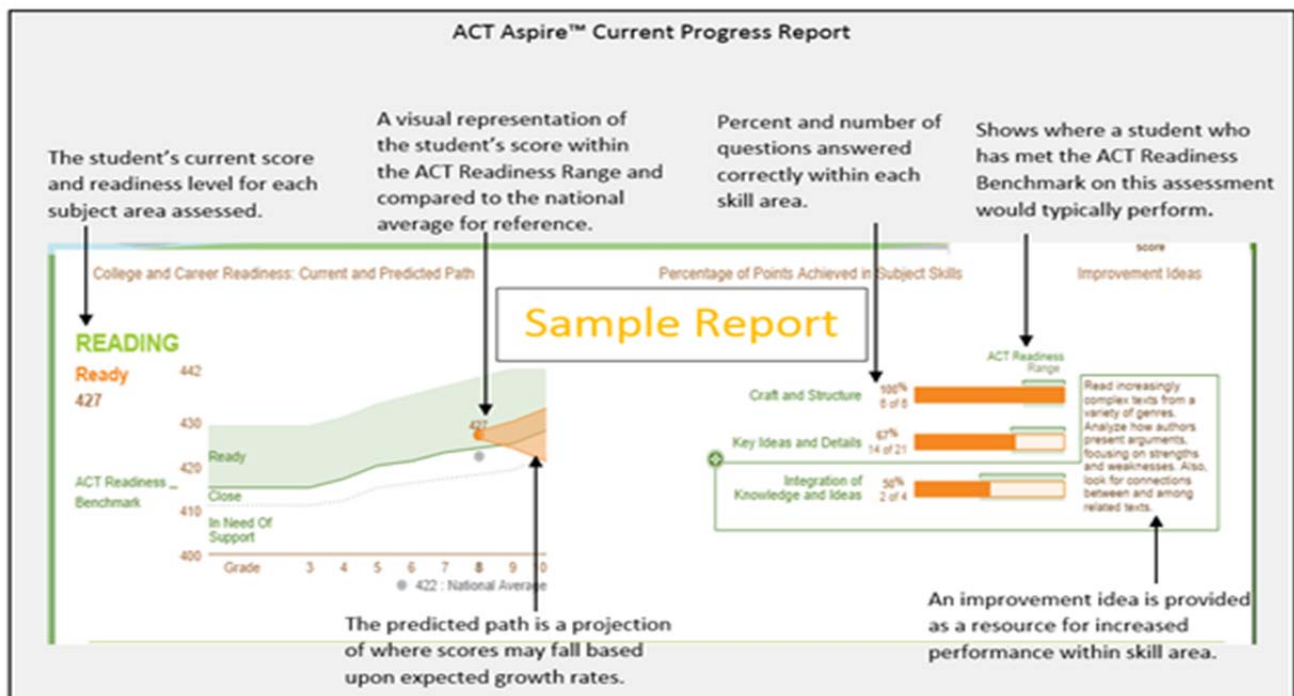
ACT Aspire™ Current Progress Report

The student's current score and readiness level for each subject area assessed.

A visual representation of the student's score within the ACT Readiness Range and compared to the national average for reference.

Percent and number of questions answered correctly within each skill area.

Shows where a student who has met the ACT Readiness Benchmark on this assessment would typically perform.

score

College and Career Readiness: Current and Predicted Path

Percentage of Points Achieved in Subject Skills

Improvement Ideas

Sample Report

READING

Ready

427

442

430

420

410

400

427

Ready

ACT Readiness Benchmark

Close

In Need Of Support

Grade 3 4 5 6 7 8 9 10

422 : National Average

ACT Readiness Range

Craft and Structure 100% 6 of 6

Key Ideas and Details 67% 14 of 21

Integration of Knowledge and Ideas 50% 2 of 4

Read increasingly complex texts from a variety of genres. Analyze how authors present arguments, focusing on strengths and weaknesses. Also, look for connections between and among related texts.

The predicted path is a projection of where scores may fall based upon expected growth rates.

An improvement idea is provided as a resource for increased performance within skill area.